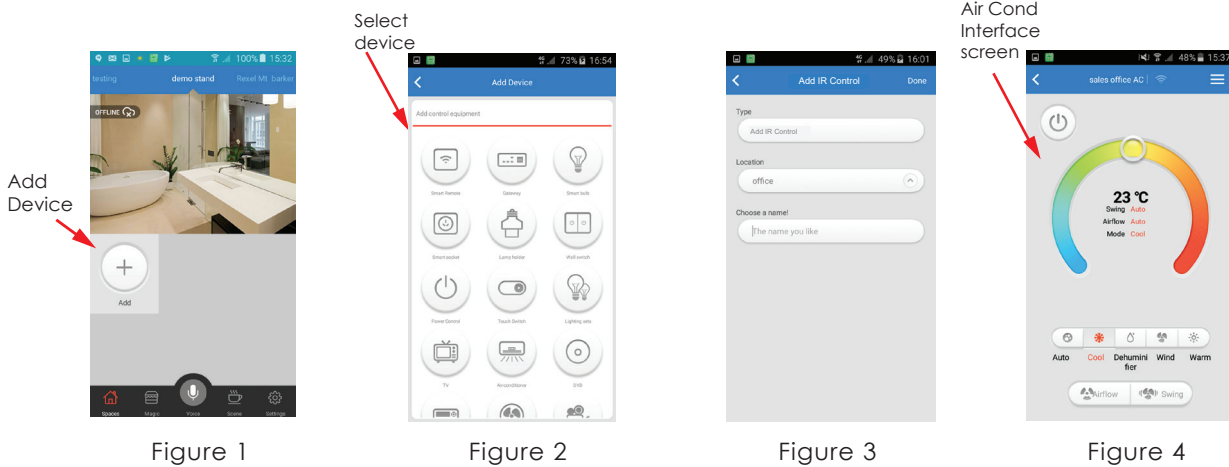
Add Device

100% 15:32

testing demo stand Rexel Mt. barker

OFFLINE

Add

Spaces Magic Voice Scene Settings

Figure 1

Select device

73% 16:54

Add Device

Add control equipment

Smart Remote Gateway Smart bulb

Smart socket Lamp holder Wall switch

Power Control Touch Switch Lighting sets

TV Airconditioner DVD

Figure 2

49% 16:01

Add IR Control Done

Type

Add IR Control

Location

office

Choose a name!

The name you like

Figure 3

Air Cond Interface screen

48% 15:37

sales office AC

23 ℃

Swing Auto

Airflow Auto

Mode Cool

Auto Cool Dehuminifier Wind Warm

Airflow Swing

Figure 4